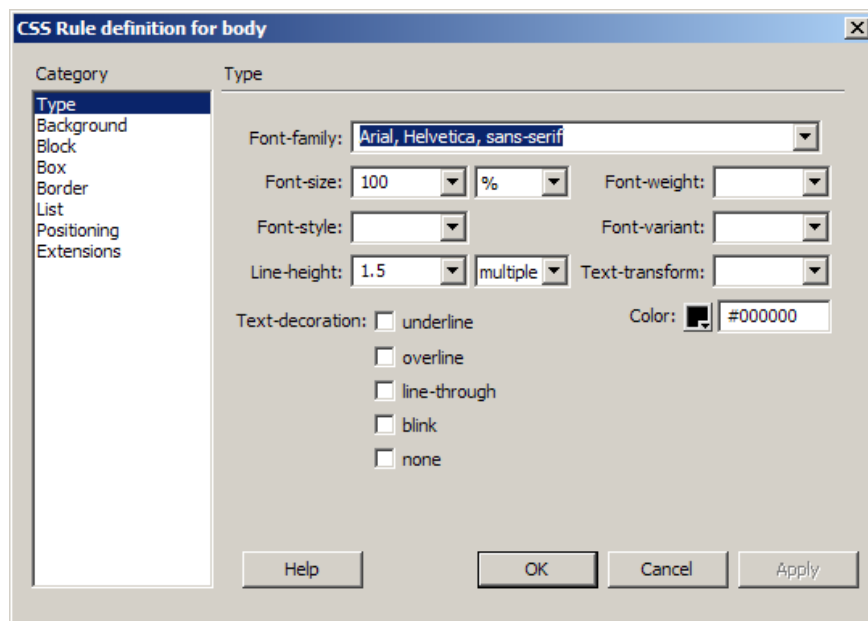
CSS Rule definition for body

Category
Type
Background
Block
Box
Border
List
Positioning
Extensions

Type

Font-family: Arial, Helvetica, sans-serif

Font-size: 100 %
Font-weight:

Font-style:
Font-variant:

Line-height: 1.5 multiple
Text-transform:

Text-decoration: underline
overline
line-through
blink
none

Color: #000000

Help
OK
Cancel
Apply